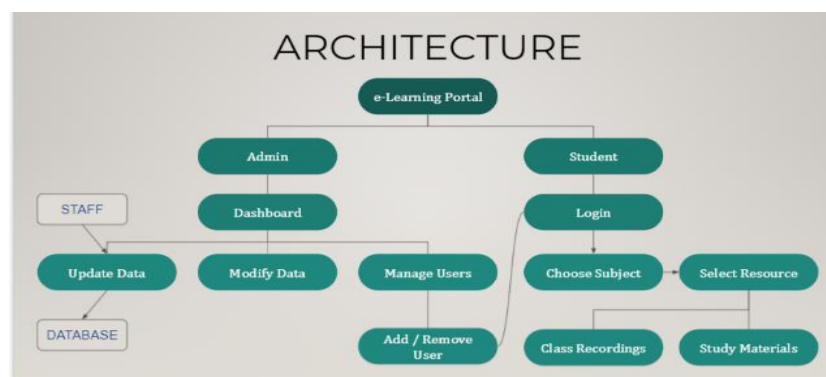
ARCHITECTURE

e-Learning Portal

Admin

Student

STAFF

Dashboard

Login

Update Data

Modify Data

Manage Users

Choose Subject

Select Resource

DATABASE

Add / Remove User

Class Recordings

Study Materials